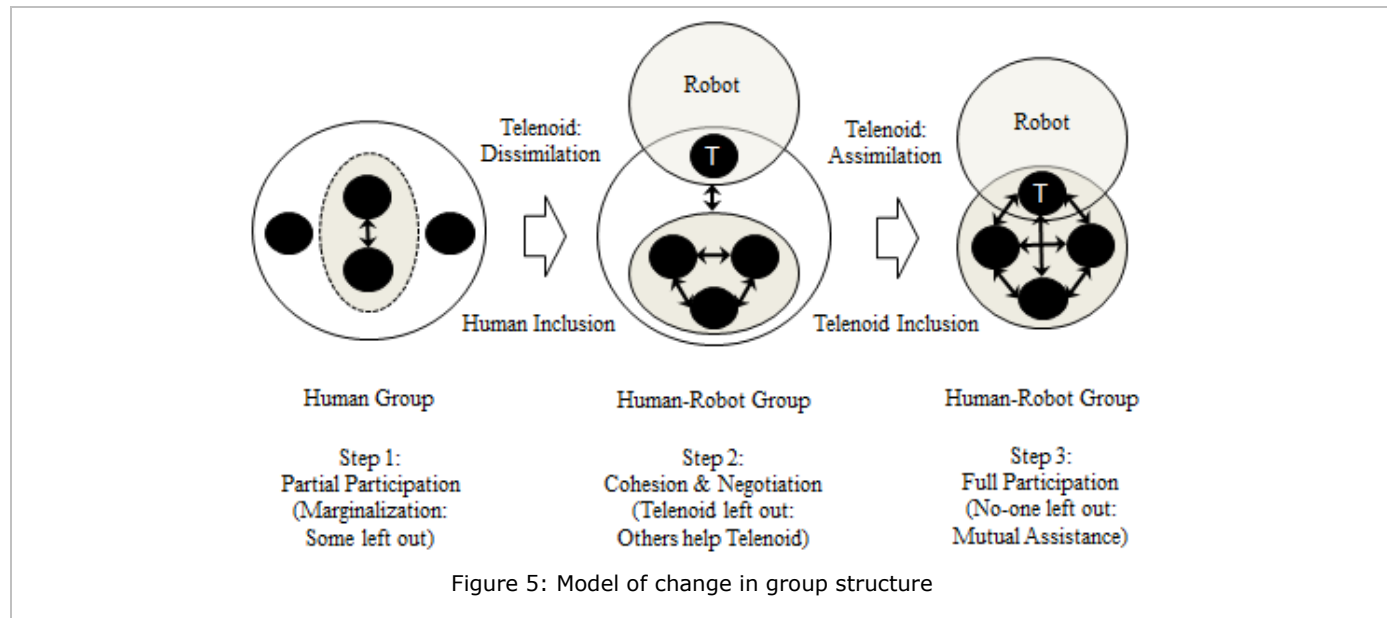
Robot

Robot

Telenoid: Dissimilation

Telenoid: Assimilation

T

T

Human Inclusion

Telenoid Inclusion

Human Group

Step 1: Partial Participation (Marginalization: Some left out)

Human-Robot Group

Step 2: Cohesion & Negotiation (Telenoid left out: Others help Telenoid)

Human-Robot Group

Step 3: Full Participation (No-one left out: Mutual Assistance)

Figure 5: Model of change in group structure